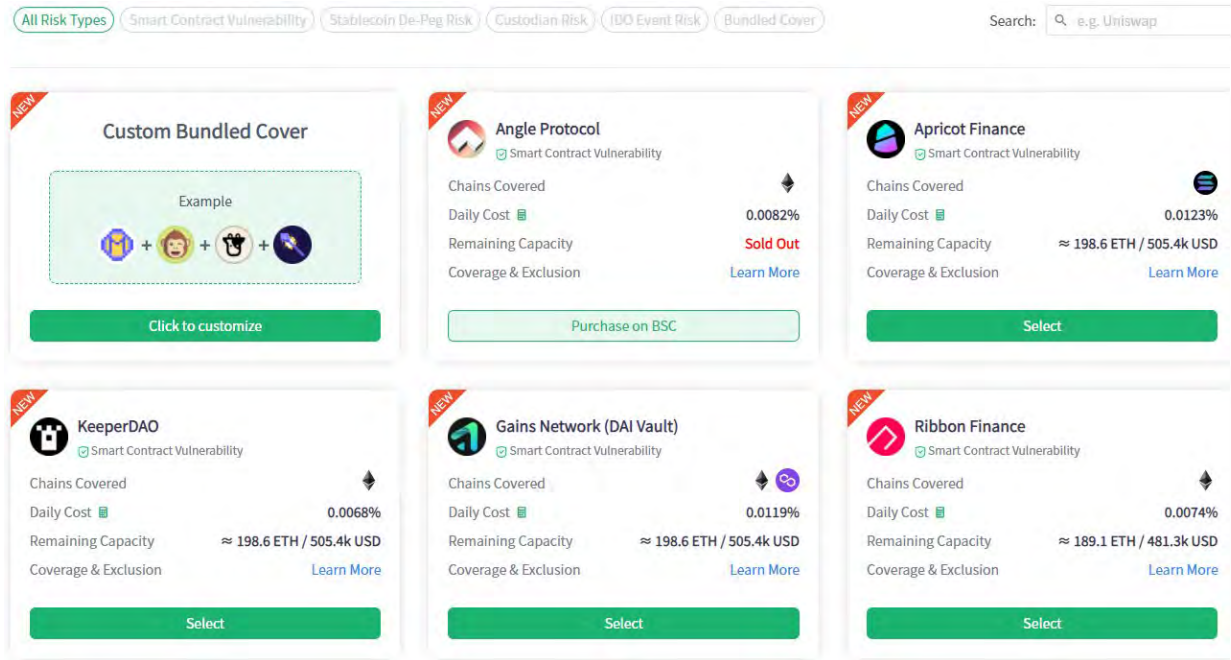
All Risk Types Smart Contract Vulnerability Stablecoin De-Peg Risk Custodian Risk IDO Event Risk Bundled Cover

Search: e.g. Uniswap

NEW
Custom Bundled Cover

Example

+ + +

Click to customize

NEW
Angle Protocol
Smart Contract Vulnerability

| | |
|---|---|
| Chains Covered | |
| Daily Cost | 0.0082% |
| Remaining Capacity | Sold Out |
| Coverage & Exclusion | Learn More |

Purchase on BSC

NEW
Apricot Finance
Smart Contract Vulnerability

| | |
|---|---|
| Chains Covered | |
| Daily Cost | 0.0123% |
| Remaining Capacity | ≈ 198.6 ETH / 505.4k USD |
| Coverage & Exclusion | Learn More |

Select

NEW
KeeperDAO
Smart Contract Vulnerability

| | |
|---|---|
| Chains Covered | |
| Daily Cost | 0.0068% |
| Remaining Capacity | ≈ 198.6 ETH / 505.4k USD |
| Coverage & Exclusion | Learn More |

Select

NEW
Gains Network (DAI Vault)
Smart Contract Vulnerability

| | |
|---|---|
| Chains Covered | |
| Daily Cost | 0.0119% |
| Remaining Capacity | ≈ 198.6 ETH / 505.4k USD |
| Coverage & Exclusion | Learn More |

Select

NEW
Ribbon Finance
Smart Contract Vulnerability

| | |
|---|---|
| Chains Covered | |
| Daily Cost | 0.0074% |
| Remaining Capacity | ≈ 189.1 ETH / 481.3k USD |
| Coverage & Exclusion | Learn More |

Select